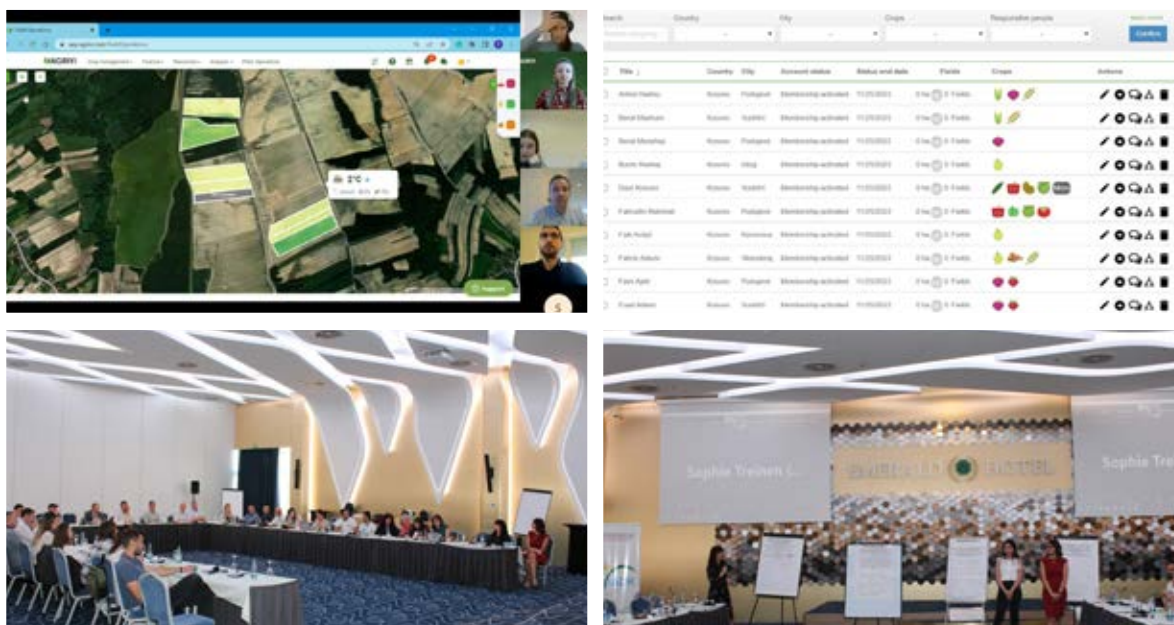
5

| Title | Country | City | Account status | Status end date | Fields | Crops | Actions |
|---|---|---|---|---|---|---|---|
| Arbion Hashey | Kosovo | Podujevë | Membership activated | 11/25/2023 | 0 ha 0 Fields | | |
| Besat Mazhuni | Kosovo | Gjakovë | Membership activated | 11/25/2023 | 0 ha 0 Fields | | |
| Besat Morethaj | Kosovo | Podujevë | Membership activated | 11/25/2023 | 0 ha 0 Fields | | |
| Burim Hashey | Kosovo | Istog | Membership activated | 11/25/2023 | 0 ha 0 Fields | | |
| Dash Kosovo | Kosovo | Podujevë | Membership activated | 11/25/2023 | 0 ha 0 Fields | | |
| Fatmadin Rahimaj | Kosovo | Podujevë | Membership activated | 11/25/2023 | 0 ha 0 Fields | | |
| Fatt Avdyli | Kosovo | Kamenicë | Membership activated | 11/25/2023 | 0 ha 0 Fields | | |
| Fatmir Avdullu | Kosovo | Mitrovicë | Membership activated | 11/25/2023 | 0 ha 0 Fields | | |
| Fans Ajeti | Kosovo | Podujevë | Membership activated | 11/25/2023 | 0 ha 0 Fields | | |
| Fuad Ademi | Kosovo | Gjakovë | Membership activated | 11/25/2023 | 0 ha 0 Fields | | |

Sophie Treiteh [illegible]

Sophie Tre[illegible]